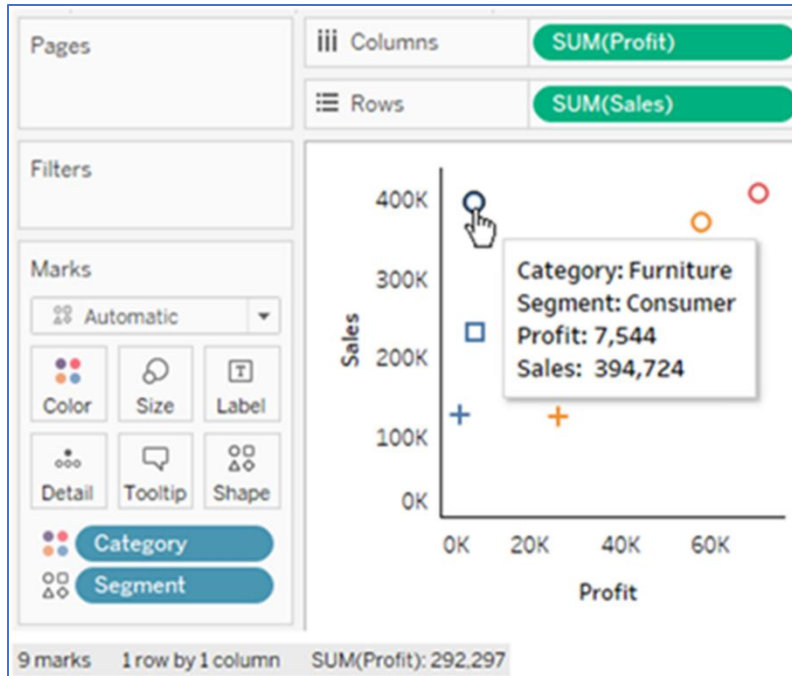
Pages

iii Columns

SUM(Profit)

☰ Rows

SUM(Sales)

Filters

Marks

Automatic

Color

Size

Label

Detail

Tooltip

Shape

Category

Segment

400K

300K

200K

100K

0K

Sales

Category: Furniture
Segment: Consumer
Profit: 7,544
Sales: 394,724

0K

20K

40K

60K

Profit

9 marks 1 row by 1 column SUM(Profit): 292,297